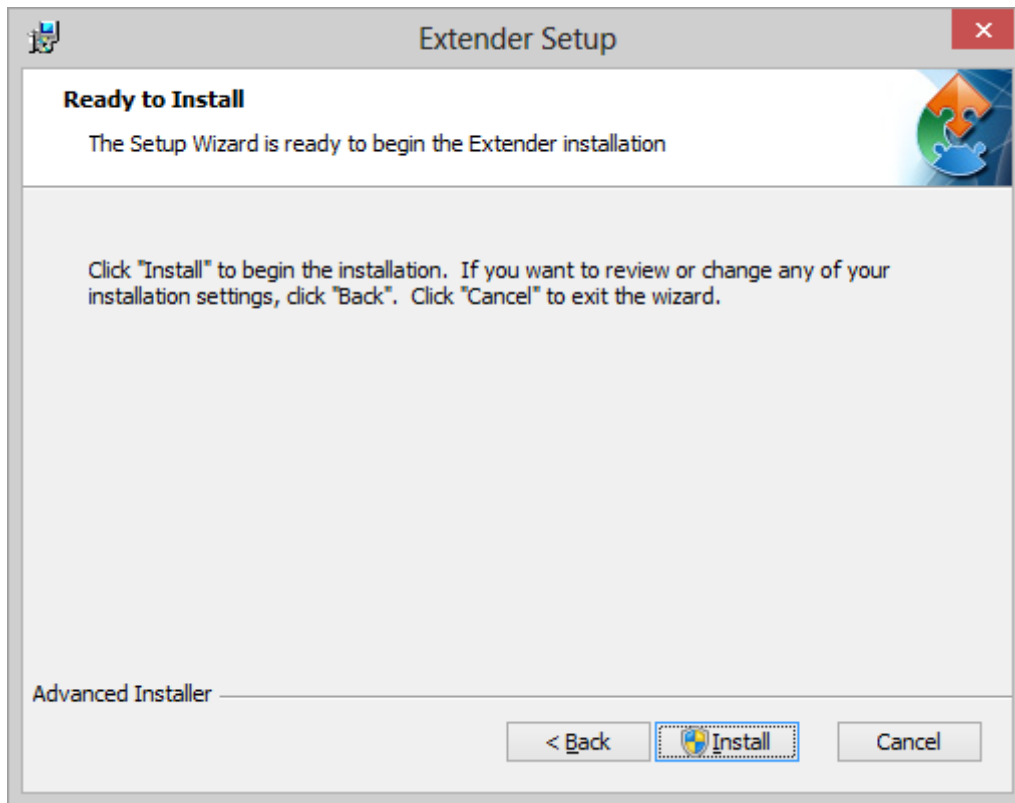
Extender Setup

×

Ready to Install

The Setup Wizard is ready to begin the Extender installation

Click "Install" to begin the installation. If you want to review or change any of your installation settings, click "Back". Click "Cancel" to exit the wizard.

Advanced Installer

< Back

Install

Cancel